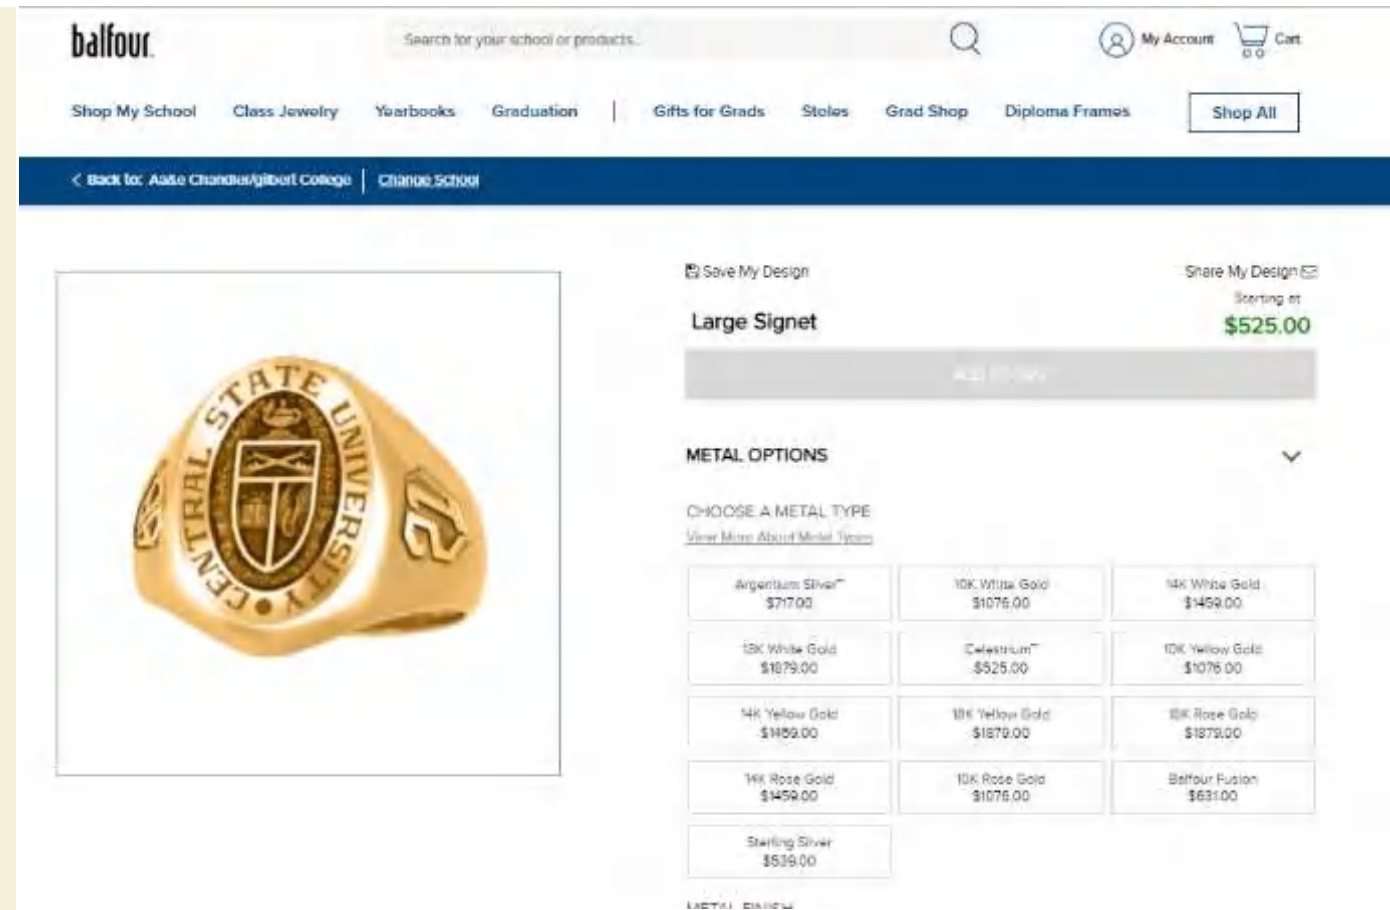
balfour

Search for your school or products

My Account

Cart

Shop My School | Class Jewelry | Yearbooks | Graduation | Gifts for Grads | Stoles | Grad Shop | Diploma Frames | Shop All

< Back to: Aa&e Chandler/gilbert College | Change School

CENTRAL STATE UNIVERSITY

Save My Design

Share My Design

Starting at

Large Signet

$525.00

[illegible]

METAL OPTIONS

CHOOSE A METAL TYPE

View More About Metal Types

| | | |
|---|---|---|
| Argentium Silver™ $717.00 | 10K White Gold $1076.00 | 14K White Gold $1459.00 |
| 18K White Gold $1879.00 | Celestrium™ $525.00 | 10K Yellow Gold $1076.00 |
| 14K Yellow Gold $1459.00 | 18K Yellow Gold $1879.00 | 18K Rose Gold $1879.00 |
| 14K Rose Gold $1459.00 | 10K Rose Gold $1076.00 | Balfour Fusion $631.00 |
| Sterling Silver $539.00 | | |

METAL FINISH